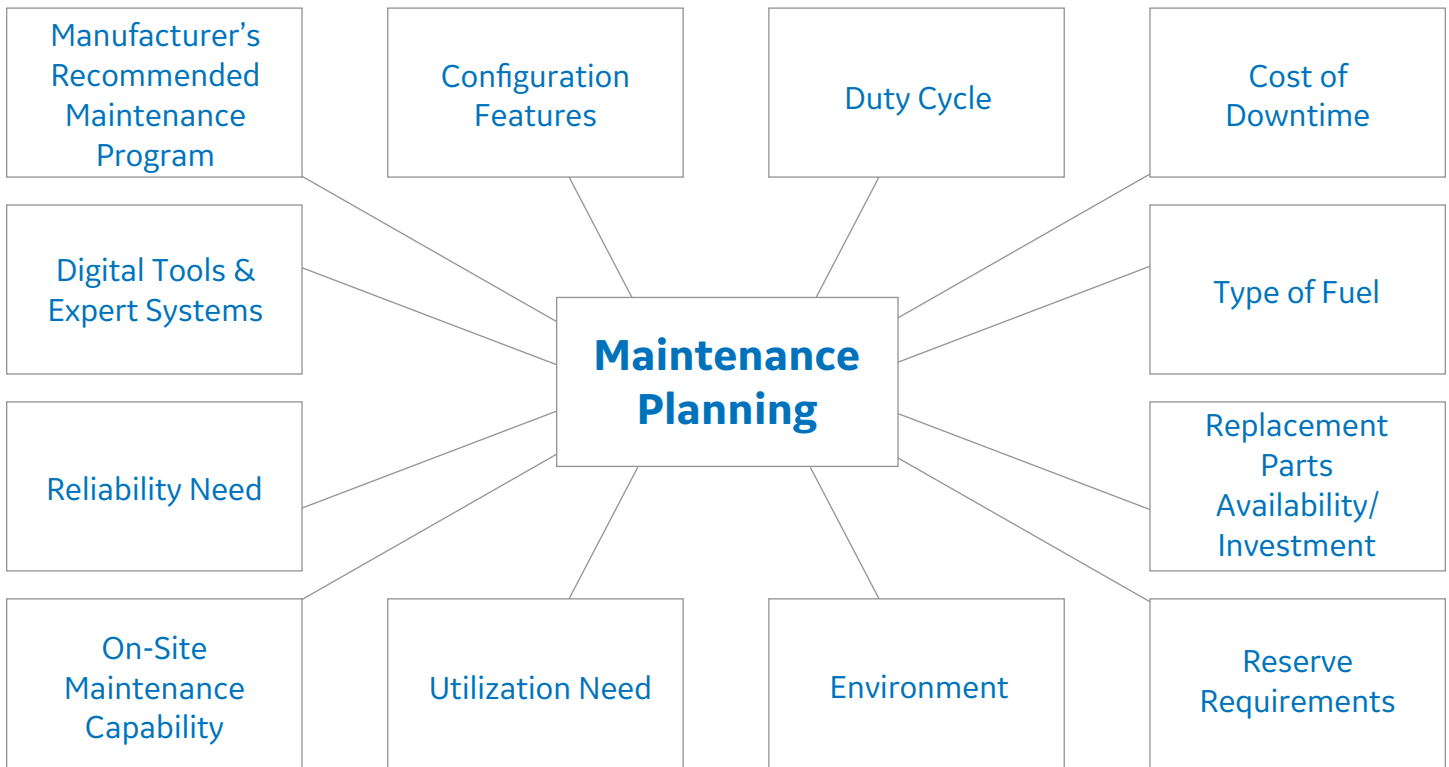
Manufacturer's Recommended Maintenance Program

Configuration Features

Duty Cycle

Cost of Downtime

Digital Tools & Expert Systems

Maintenance Planning

Type of Fuel

Reliability Need

Replacement Parts Availability/ Investment

On-Site Maintenance Capability

Utilization Need

Environment

Reserve Requirements